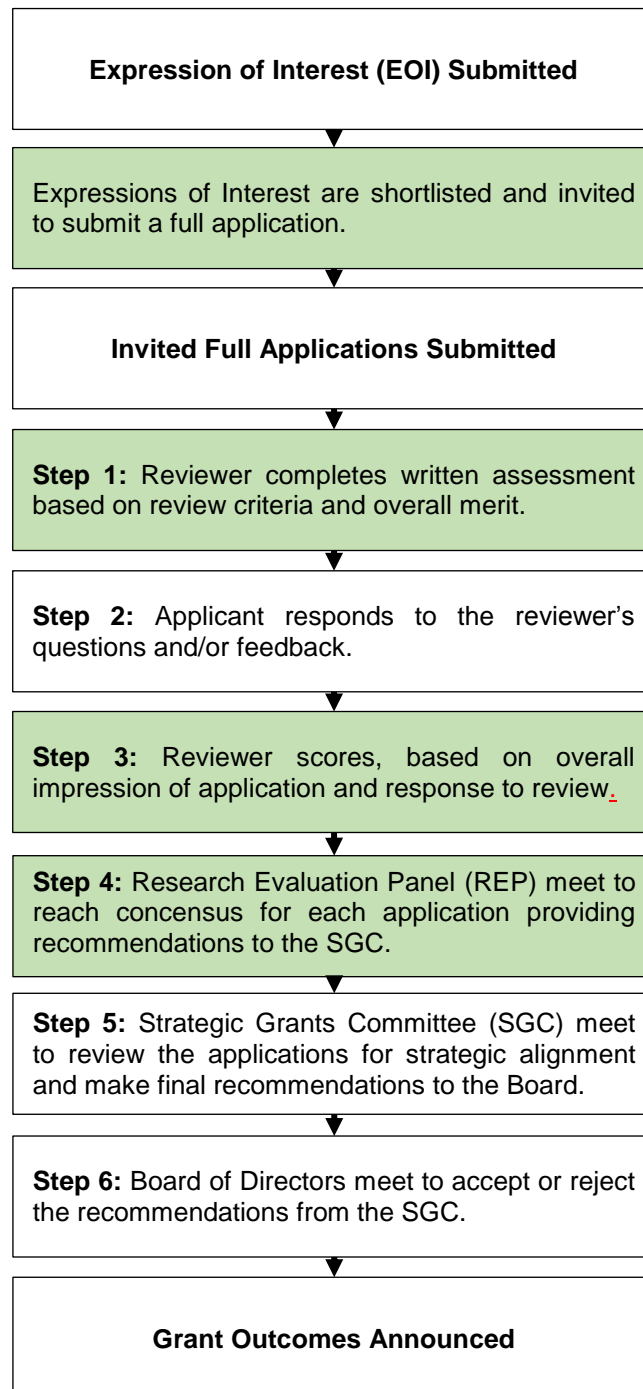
**Expression of Interest (EOI) Submitted**

Expressions of Interest are shortlisted and invited to submit a full application.

**Invited Full Applications Submitted**

**Step 1:** Reviewer completes written assessment based on review criteria and overall merit.

**Step 2:** Applicant responds to the reviewer's questions and/or feedback.

**Step 3:** Reviewer scores, based on overall impression of application and response to review.

**Step 4:** Research Evaluation Panel (REP) meet to reach concensus for each application providing recommendations to the SGC.

**Step 5:** Strategic Grants Committee (SGC) meet to review the applications for strategic alignment and make final recommendations to the Board.

**Step 6:** Board of Directors meet to accept or reject the recommendations from the SGC.

**Grant Outcomes Announced**